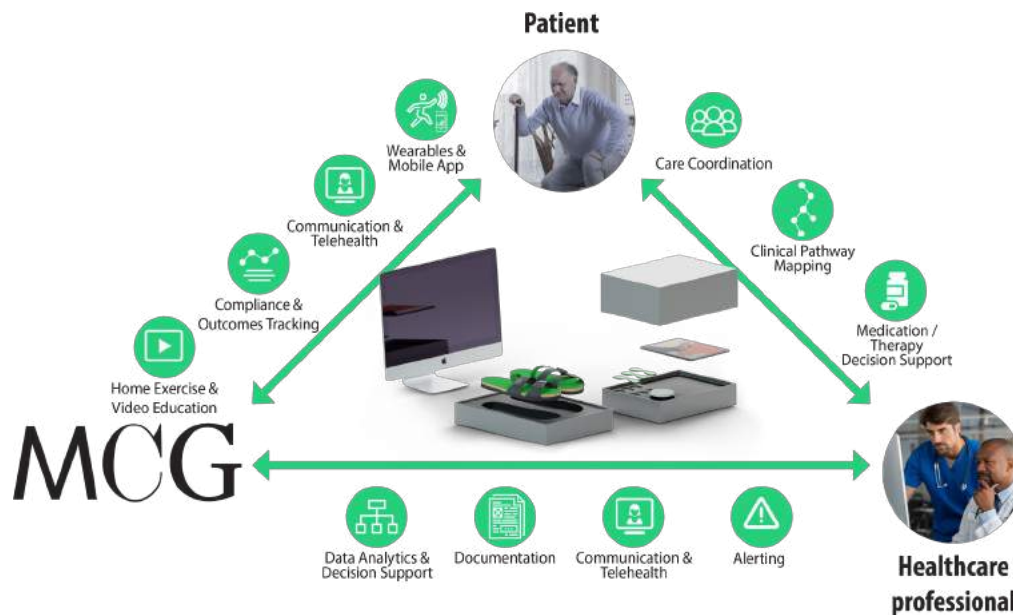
Patient

Wearables & Mobile App

Communication & Telehealth

Compliance & Outcomes Tracking

Home Exercise & Video Education

Care Coordination

Clinical Pathway Mapping

Medication / Therapy Decision Support

MCG

Healthcare professional

Data Analytics & Decision Support

Documentation

Communication & Telehealth

Alerting